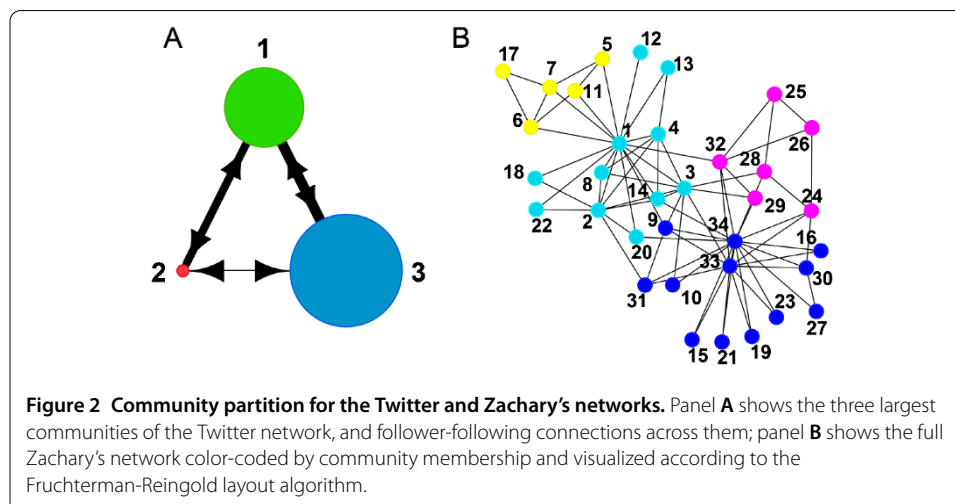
A

1

2

3

B

17
5
12
13
7
11
6
1
4
25
32
26
28
18
8
3
14
24
29
9
22
2
34
16
20
33
30
31
10
23
27
15
21
19

**Figure 2 Community partition for the Twitter and Zachary's networks.** Panel **A** shows the three largest communities of the Twitter network, and follower-following connections across them; panel **B** shows the full Zachary's network color-coded by community membership and visualized according to the Fruchterman-Reingold layout algorithm.